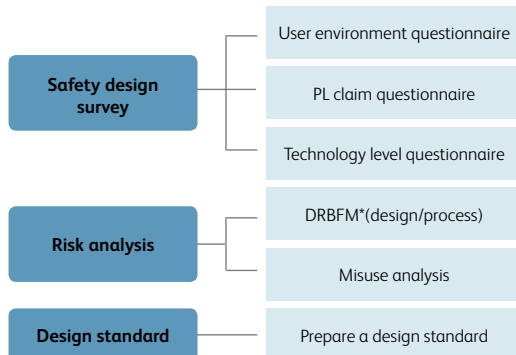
Safety design survey

User environment questionnaire

PL claim questionnaire

Technology level questionnaire

Risk analysis

DRBFM*(design/process)

Misuse analysis

Design standard

Prepare a design standard